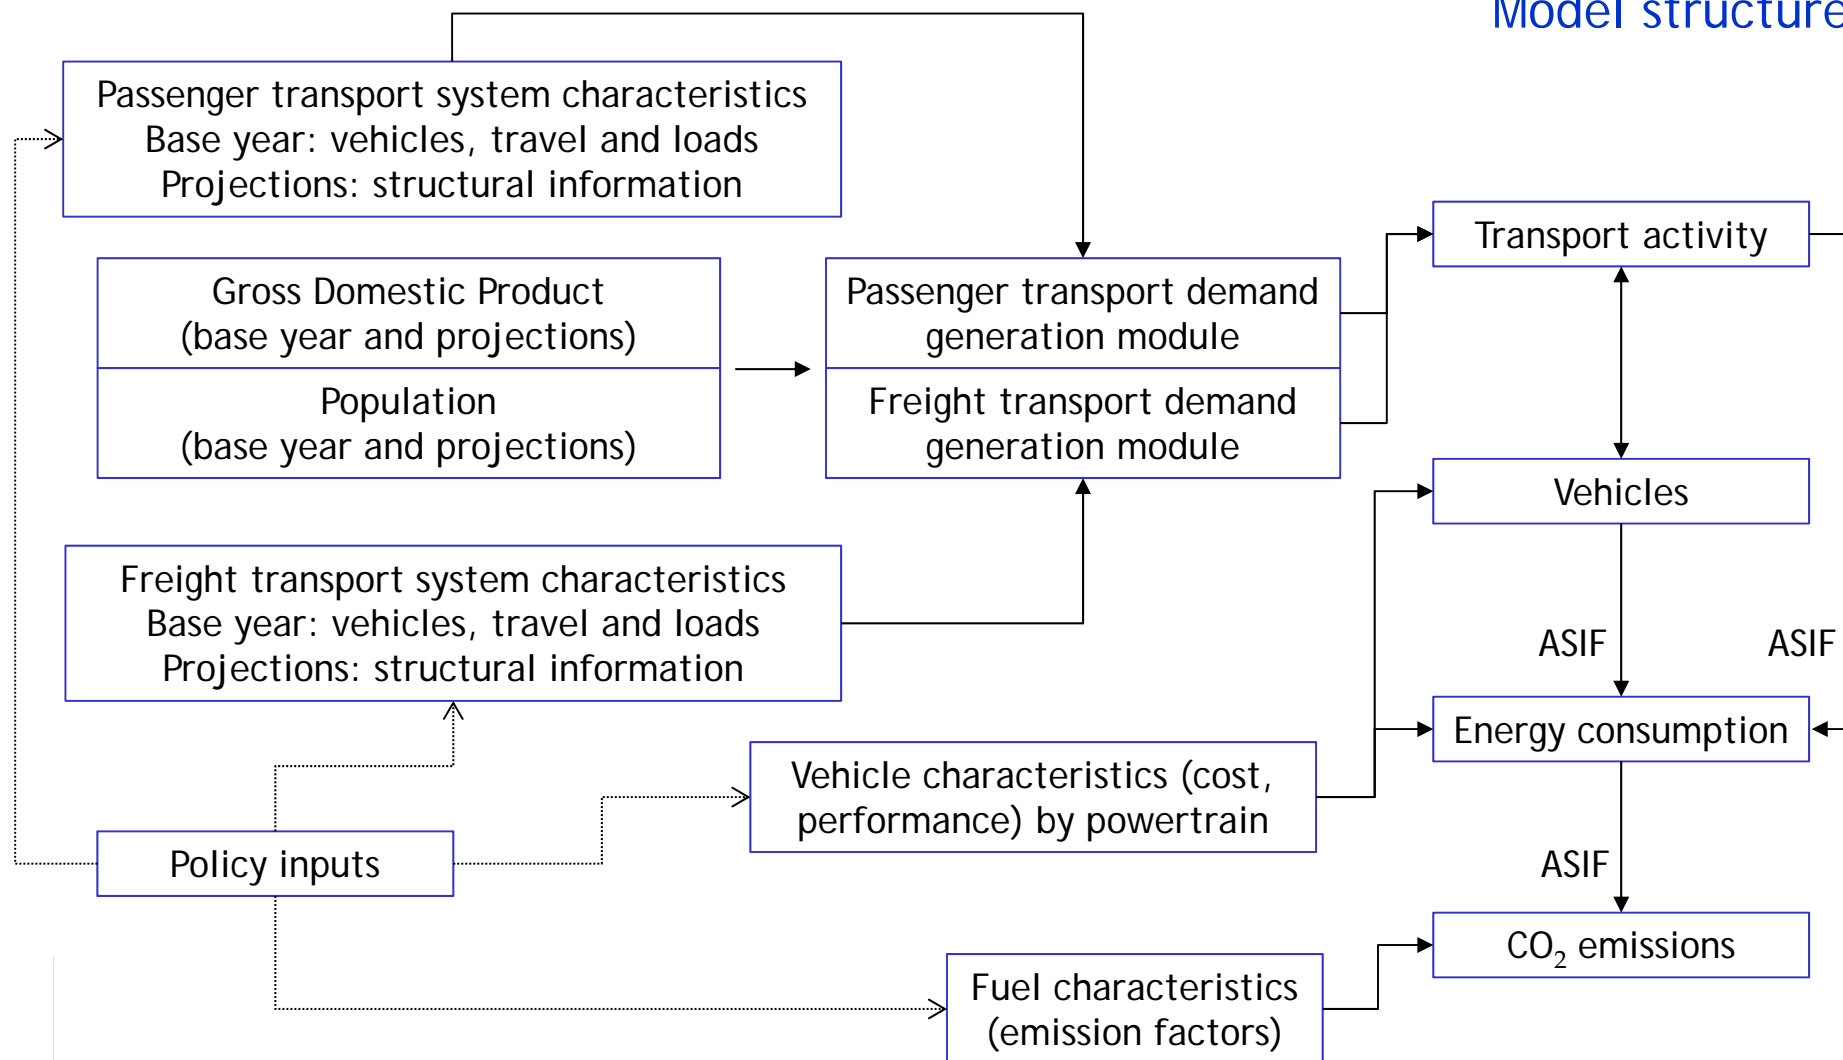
Model structure

Passenger transport system characteristics
Base year: vehicles, travel and loads
Projections: structural information

Gross Domestic Product
(base year and projections)

Population
(base year and projections)

Passenger transport demand generation module

Freight transport demand generation module

Transport activity

Vehicles

Freight transport system characteristics
Base year: vehicles, travel and loads
Projections: structural information

ASIF

ASIF

Energy consumption

Vehicle characteristics (cost, performance) by powertrain

Policy inputs

ASIF

$CO_2$ emissions

Fuel characteristics
(emission factors)